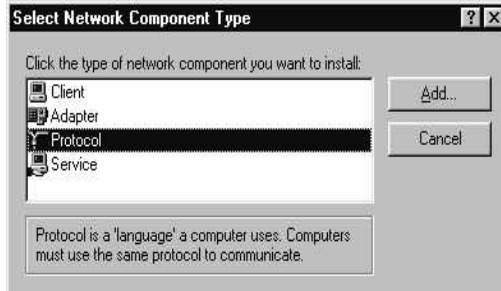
Select Network Component Type

Click the type of network component you want to install:

Client
Adapter
Protocol
Service

Add...

Cancel

Protocol is a 'language' a computer uses. Computers must use the same protocol to communicate.